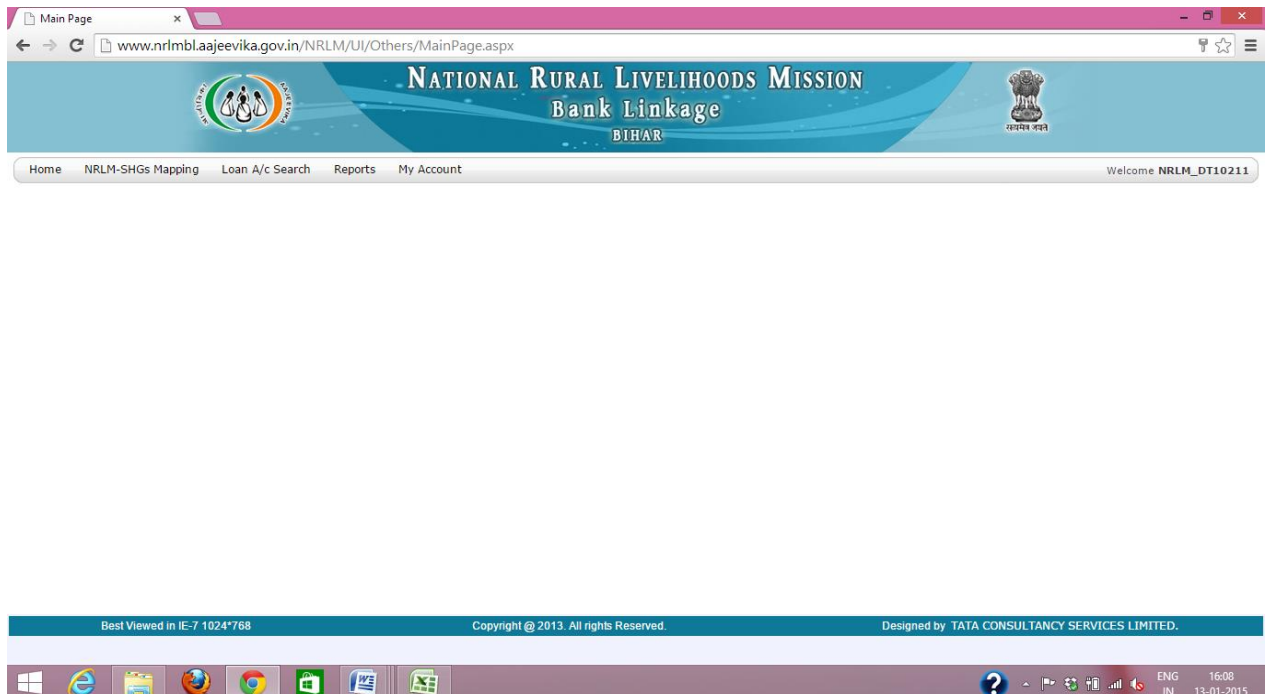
Main Page ×

www.nrlmbl.aajeevika.gov.in/NRLM/UI/Others/MainPage.aspx

NATIONAL RURAL LIVELIHOODS MISSION
Bank Linkage
BIHAR

सत्यमेव जयते

Home NRLM-SHGs Mapping Loan A/c Search Reports My Account

Welcome NRLM_DT10211

Best Viewed in IE-7 1024*768

Copyright @ 2013. All rights Reserved.

Designed by TATA CONSULTANCY SERVICES LIMITED.

ENG IN 16:08 13-01-2015